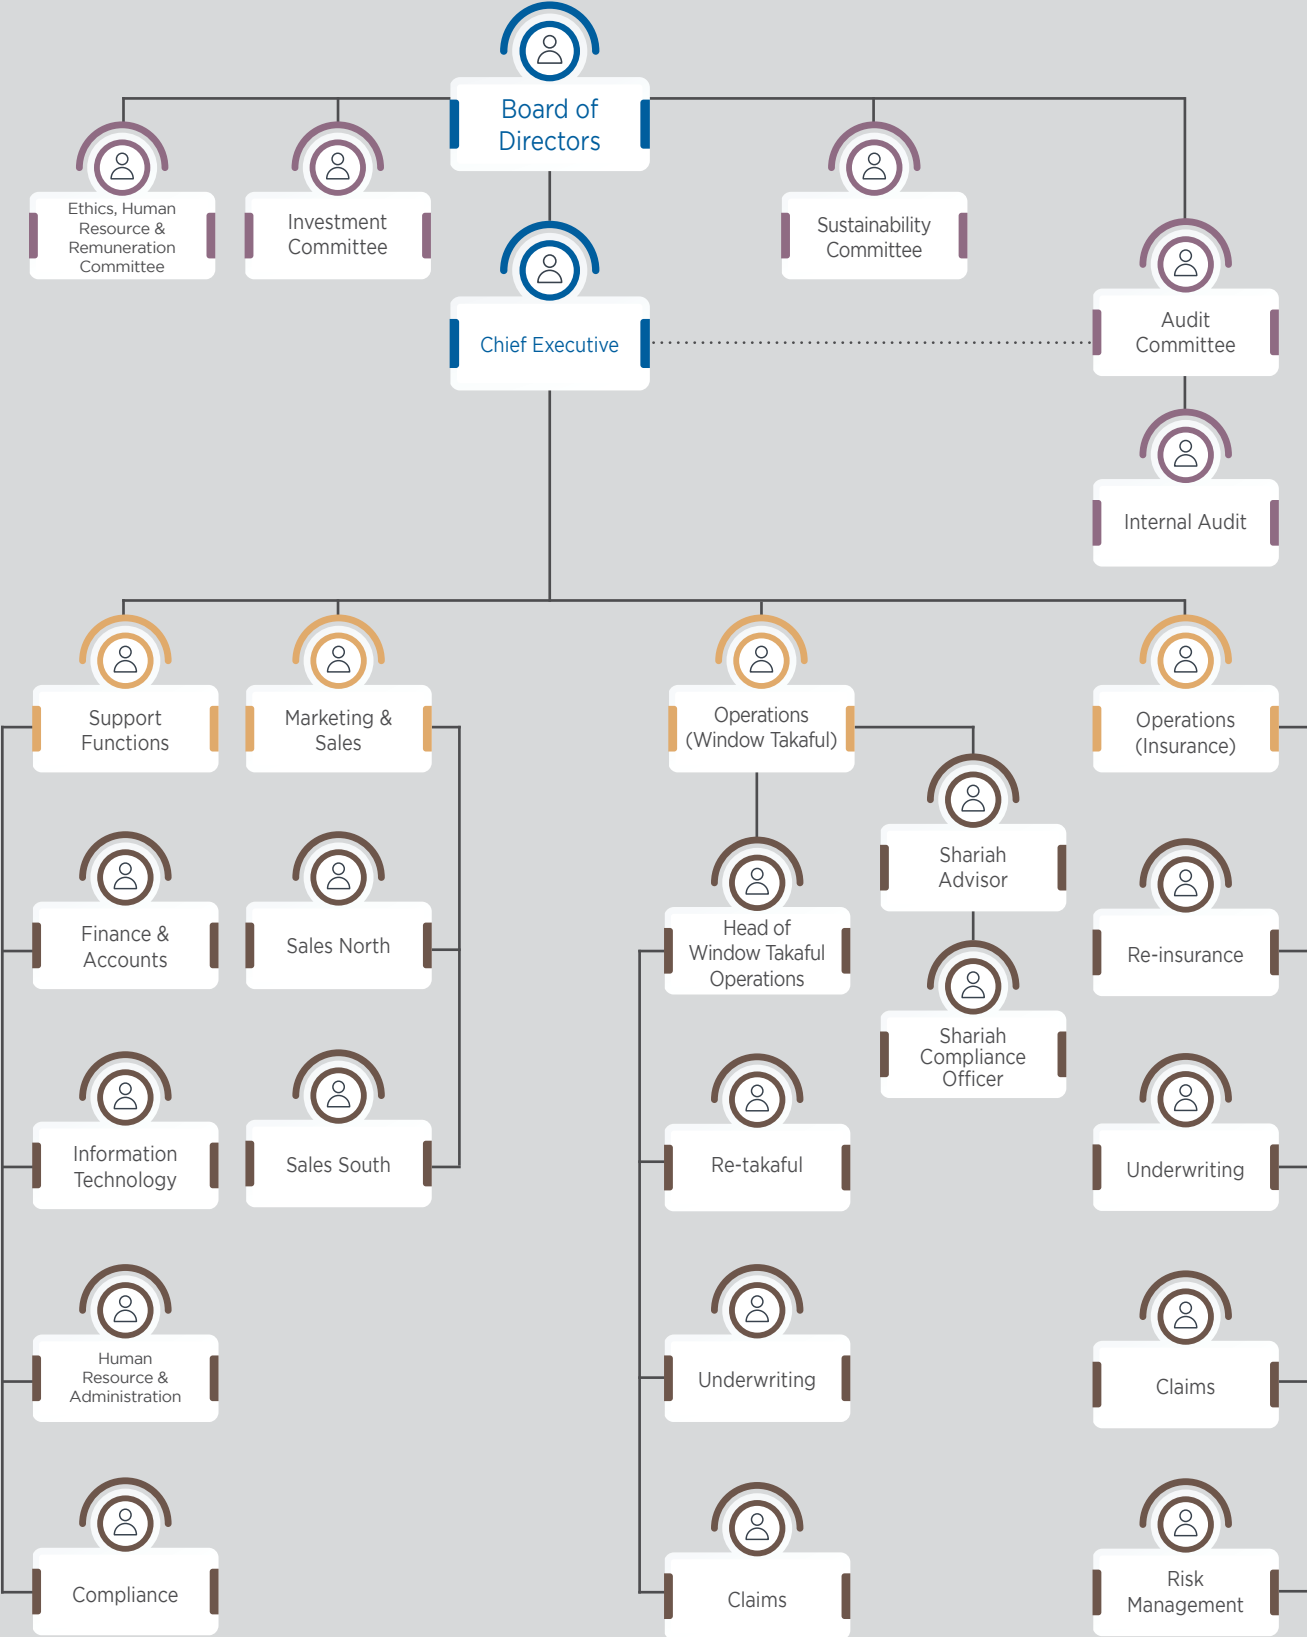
Board of Directors

Ethics, Human Resource & Remuneration Committee

Investment Committee

Sustainability Committee

Chief Executive

Audit Committee

Internal Audit

Support Functions

Marketing & Sales

Operations (Window Takaful)

Operations (Insurance)

Shariah Advisor

Finance & Accounts

Sales North

Head of Window Takaful Operations

Re-insurance

Shariah Compliance Officer

Information Technology

Sales South

Re-takaful

Underwriting

Human Resource & Administration

Underwriting

Claims

Compliance

Claims

Risk Management